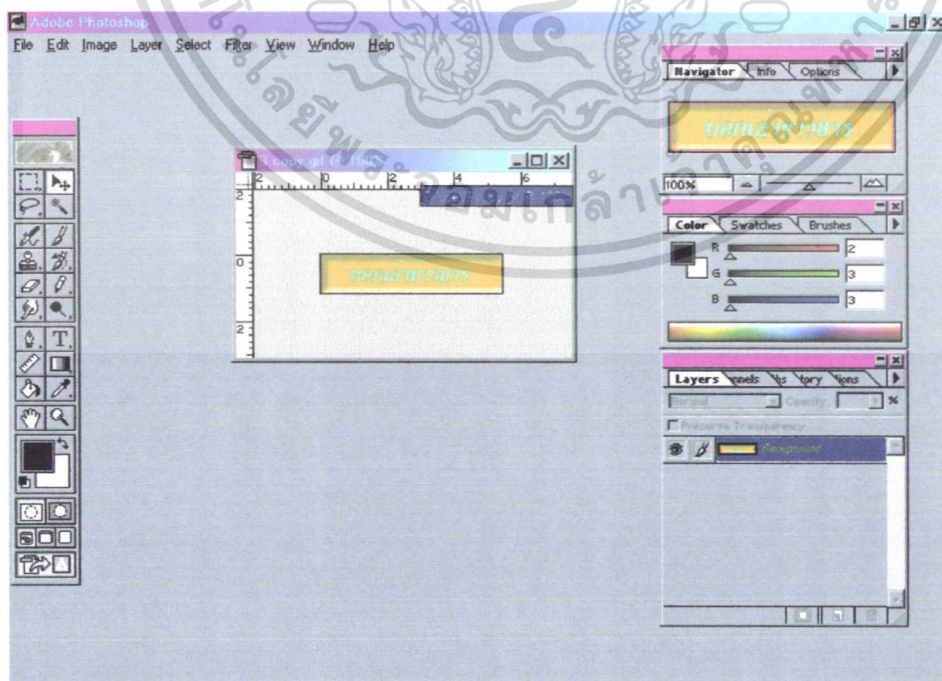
Adobe Photoshop

File Edit Image Layer Select Filter View Window Help

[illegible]

2 0 2 4 6

2

0

2

Navigator Info Options

100%

Color Swatches Brushes

R 2

G 3

B 3

Layers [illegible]nnels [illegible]hs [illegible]tory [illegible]ions

Normal Opacity

Preserve Transparency

Background